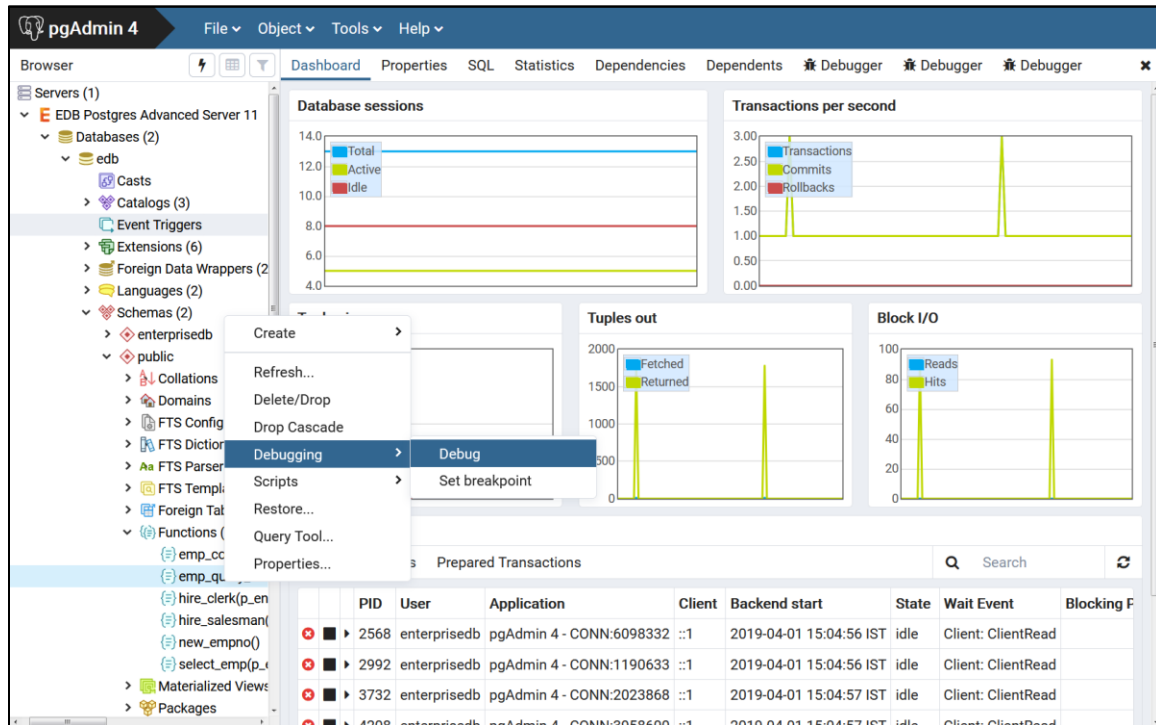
pgAdmin 4 File Object Tools Help

Browser

Dashboard Properties SQL Statistics Dependencies Dependents Debugger Debugger Debugger

Servers (1)
EDB Postgres Advanced Server 11
Databases (2)
edb
Casts
Catalogs (3)
Event Triggers
Extensions (6)
Foreign Data Wrappers (2
Languages (2)
Schemas (2)
enterprisedb
public
Collations
Domains
FTS Config
FTS Diction
FTS Parser
FTS Templ
Foreign Tab
Functions (
emp_cc
emp_qu
hire_clerk(p_en
hire_salesman(
new_empno()
select_emp(p_
Materialized Views
Packages

Database sessions
14.0
12.0
10.0
8.0
6.0
4.0
Total
Active
Idle

Transactions per second
3.00
2.50
2.00
1.50
1.00
0.50
0.00
Transactions
Commits
Rollbacks

Tu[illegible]

Tuples out
2000
1500
1000
500
0
Fetched
Returned

Block I/O
100
80
60
40
20
0
Reads
Hits

Create
Refresh...
Delete/Drop
Drop Cascade
Debugging
Scripts
Restore...
Query Tool...
Properties...

Debug
Set breakpoint

s Prepared Transactions

Search

| | | PID | User | Application | Client | Backend start | State | Wait Event | Blocking P |
|---|---|---|---|---|---|---|---|---|---|
| | | 2568 | enterprisedb | pgAdmin 4 - CONN:6098332 | ::1 | 2019-04-01 15:04:56 IST | idle | Client: ClientRead | |
| | | 2992 | enterprisedb | pgAdmin 4 - CONN:1190633 | ::1 | 2019-04-01 15:04:56 IST | idle | Client: ClientRead | |
| | | 3732 | enterprisedb | pgAdmin 4 - CONN:2023868 | ::1 | 2019-04-01 15:04:57 IST | idle | Client: ClientRead | |
| | | 4208 | enterprisedb | pgAdmin 4 - CONN:3958600 | ::1 | 2019-04-01 15:04:57 IST | idle | Client: ClientRead | |